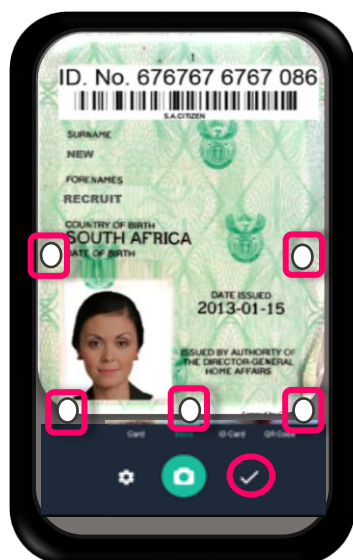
ID. No. 676767 6767 086

S.A.CITIZEN

SURNAME
NEW

FORENAMES
RECRUIT

COUNTRY OF BIRTH
SOUTH AFRICA
DATE OF BIRTH

DATE ISSUED
2013-01-15

ISSUED BY AUTHORITY OF
THE DIRECTOR-GENERAL
HOME AFFAIRS

Card
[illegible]
ID Card
QR Code